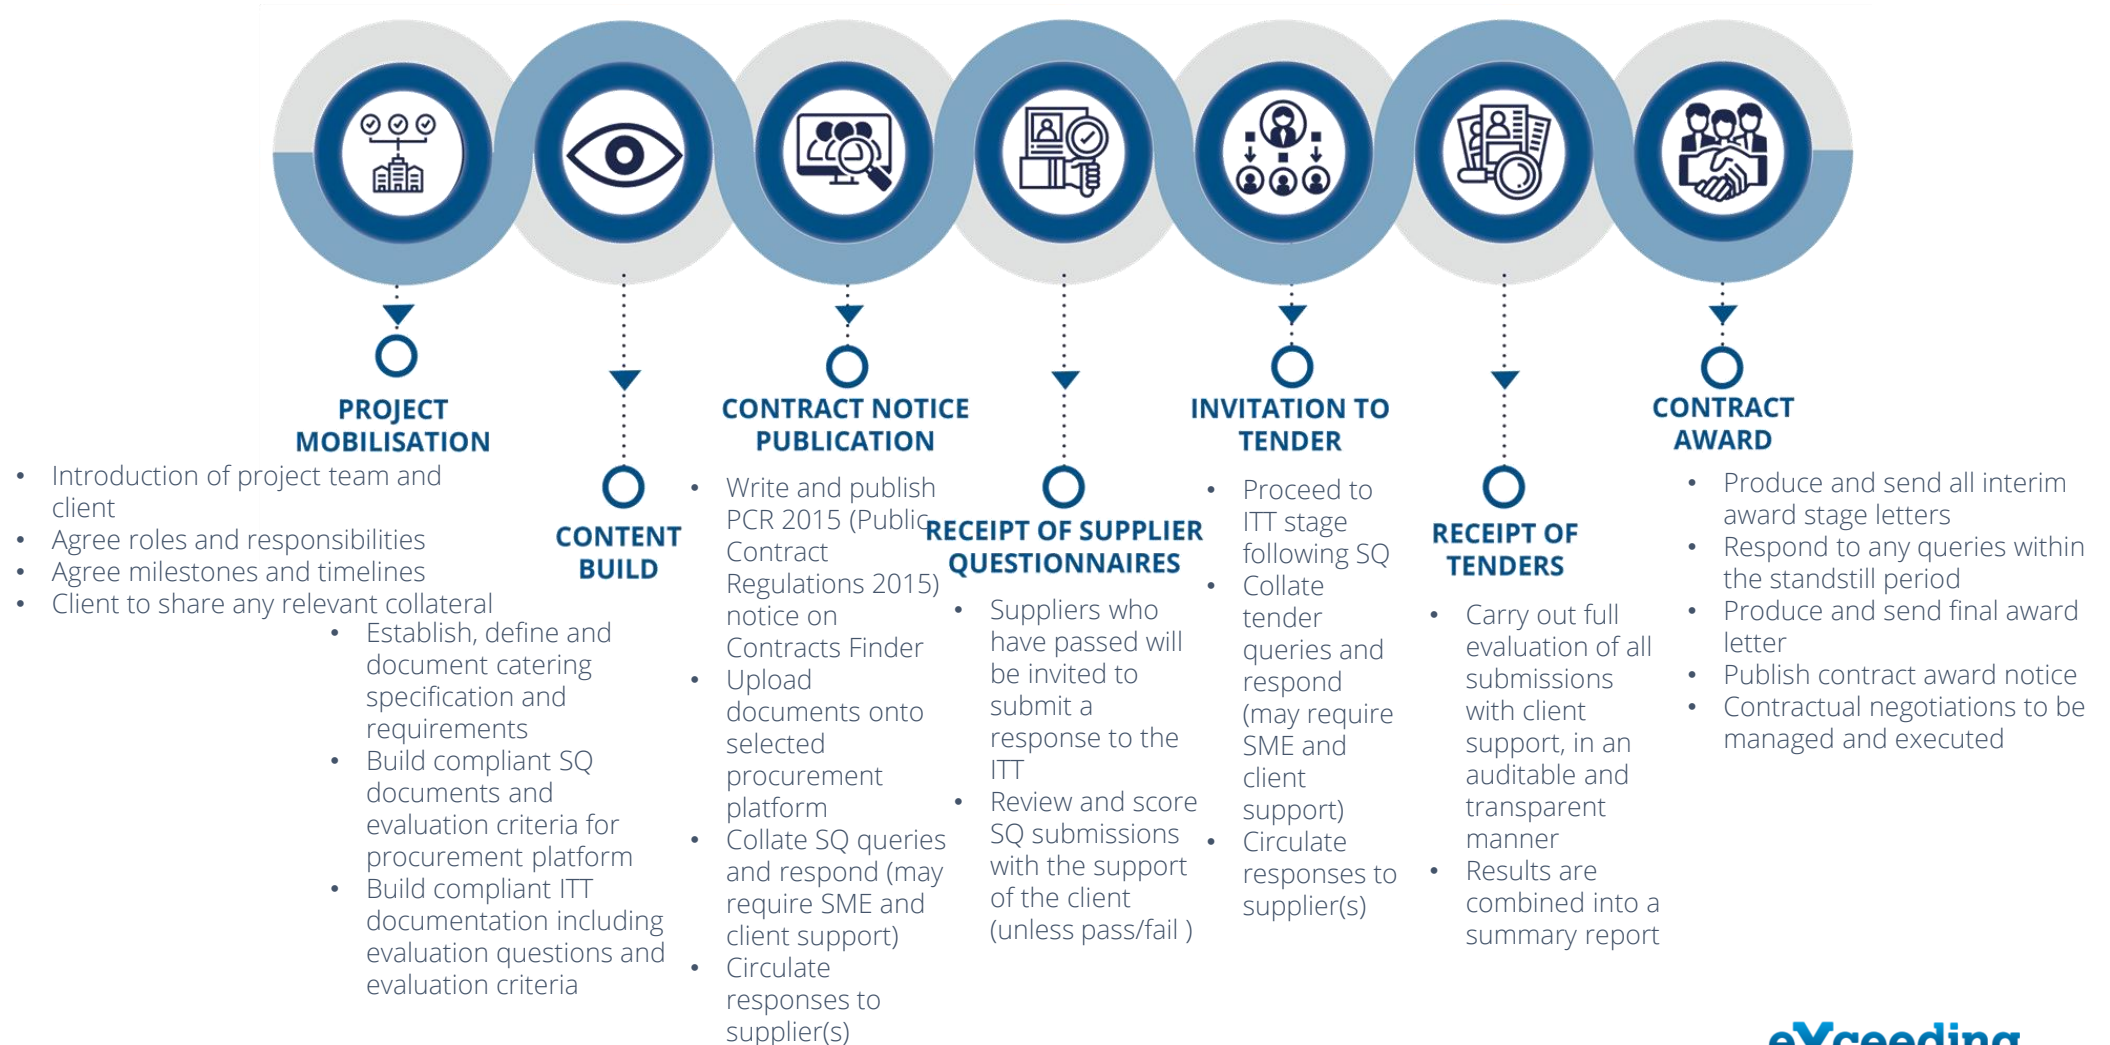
PROJECT MOBILISATION

- Introduction of project team and client
- Agree roles and responsibilities
- Agree milestones and timelines
- Client to share any relevant collateral

CONTENT BUILD

- Establish, define and document catering specification and requirements
- Build compliant SQ documents and evaluation criteria for procurement platform
- Build compliant ITT documentation including evaluation questions and evaluation criteria

CONTRACT NOTICE PUBLICATION

- Write and publish PCR 2015 (Public Contract Regulations 2015) notice on Contracts Finder
- Upload documents onto selected procurement platform
- Collate SQ queries and respond (may require SME and client support)
- Circulate responses to supplier(s)

RECEIPT OF SUPPLIER QUESTIONNAIRES

- Suppliers who have passed will be invited to submit a response to the ITT
- Review and score SQ submissions with the support of the client (unless pass/fail )

INVITATION TO TENDER

- Proceed to ITT stage following SQ
- Collate tender queries and respond (may require SME and client support)
- Circulate responses to supplier(s)

RECEIPT OF TENDERS

- Carry out full evaluation of all submissions with client support, in an auditable and transparent manner
- Results are combined into a summary report

CONTRACT AWARD

- Produce and send all interim award stage letters
- Respond to any queries within the standstill period
- Produce and send final award letter
- Publish contract award notice
- Contractual negotiations to be managed and executed

eXceeding